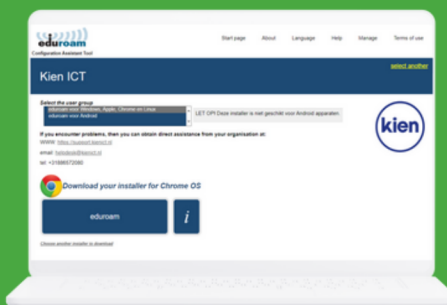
eduroam
Configuration Assistant Tool

Start page About Language Help Manage Terms of use

Kien ICT

select another

Select the user group
eduroam voor Windows, Apple, Chrome en Linux
eduroam voor Android

LET OP! Deze installer is niet geschikt voor Android apparaten

If you encounter problems, then you can obtain direct assistance from your organisation at:
WWW: https://support.kienict.nl
email: helpdesk@kienict.nl
tel: +31886572080

kien

Download your installer for Chrome OS

eduroam

i

Choose another installer to download